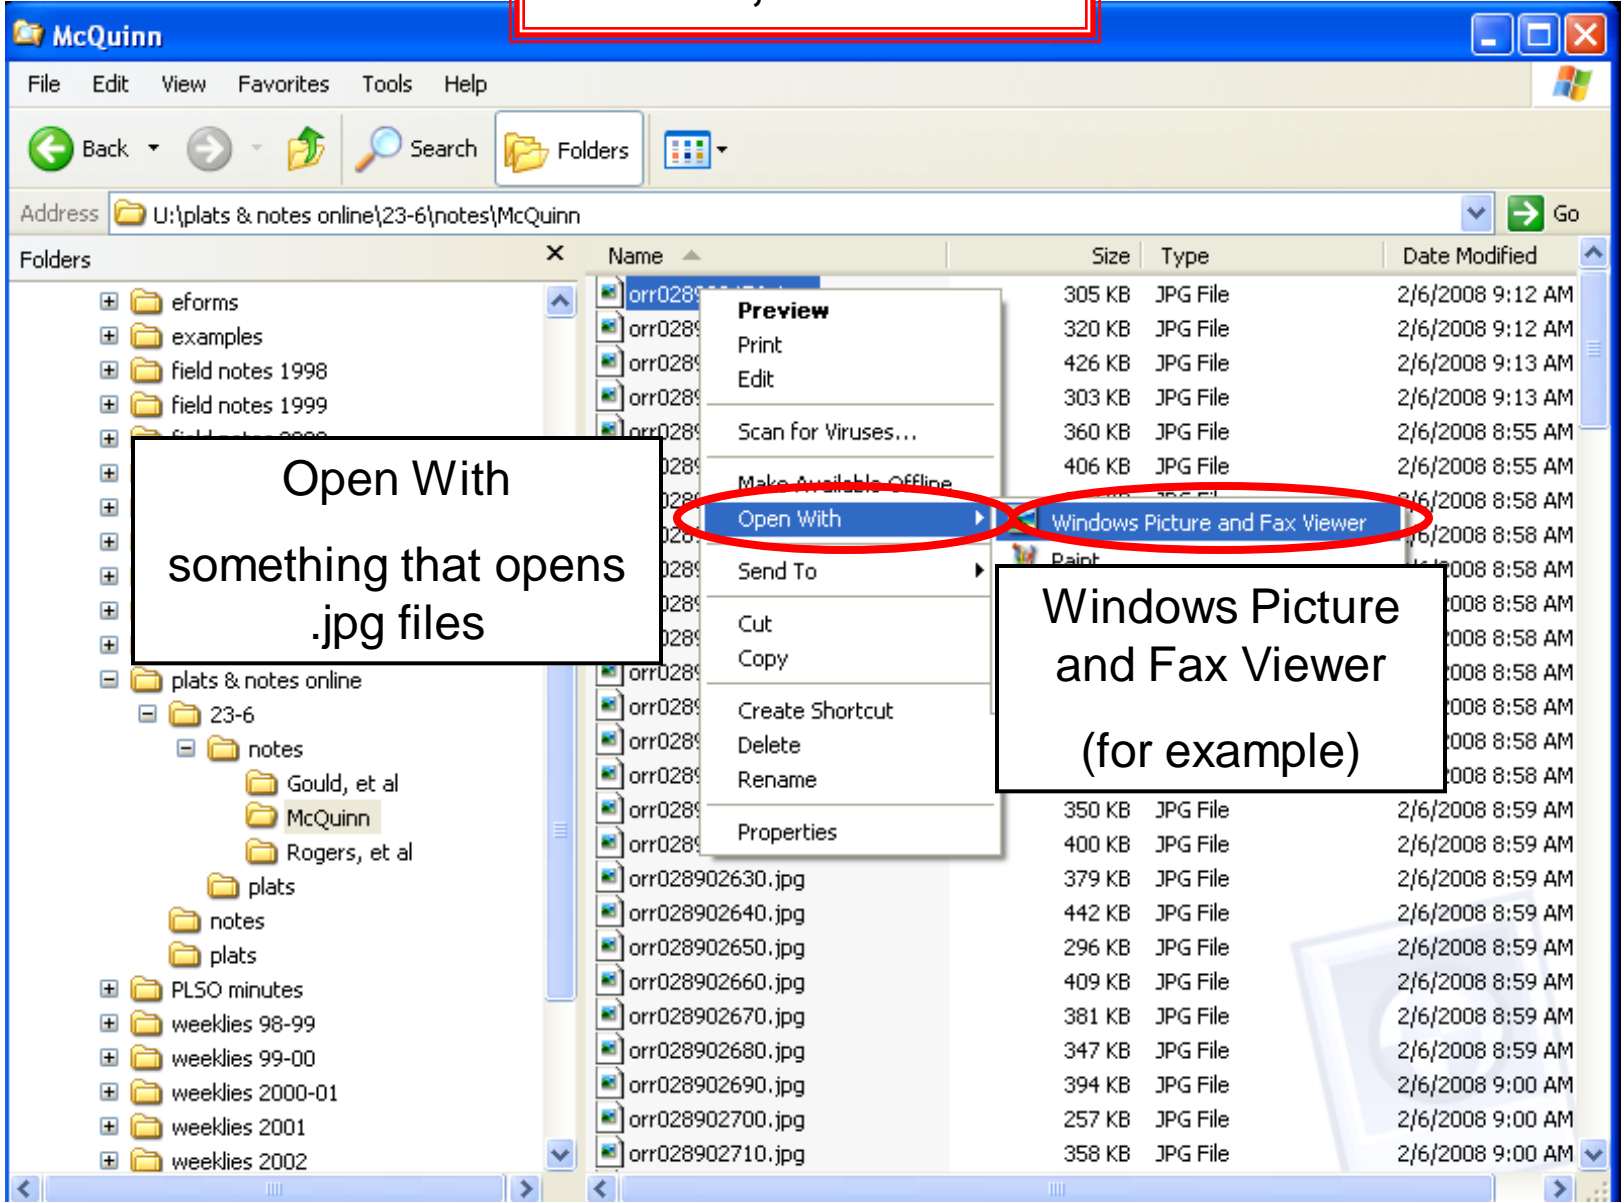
McQuinn

File Edit View Favorites Tools Help

Back Search Folders

Address U:\plats & notes online\23-6\notes\McQuinn Go

Folders

eforms
examples
field notes 1998
field notes 1999
plats & notes online
23-6
notes
Gould, et al
McQuinn
Rogers, et al
plats
notes
plats
PLSO minutes
weeklies 98-99
weeklies 99-00
weeklies 2000-01
weeklies 2001
weeklies 2002

Open With

something that opens .jpg files

| Name | Size | Type | Date Modified |
|---|---|---|---|
| orr0289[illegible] | 305 KB | JPG File | 2/6/2008 9:12 AM |
| orr0289 | 320 KB | JPG File | 2/6/2008 9:12 AM |
| orr0289 | 426 KB | JPG File | 2/6/2008 9:13 AM |
| orr0289 | 303 KB | JPG File | 2/6/2008 9:13 AM |
| orr0289 | 360 KB | JPG File | 2/6/2008 8:55 AM |
| orr0289 | 406 KB | JPG File | 2/6/2008 8:55 AM |
| orr0289 | | | 2/6/2008 8:58 AM |
| orr0289 | | | 2/6/2008 8:58 AM |
| orr0289 | | | 2008 8:58 AM |
| orr0289 | | | 2008 8:58 AM |
| orr0289 | | | 2008 8:58 AM |
| orr0289 | | | 2008 8:58 AM |
| orr0289 | | | 2008 8:58 AM |
| orr0289 | | | 2008 8:58 AM |
| orr0289 | | | 2008 8:58 AM |
| orr0289 | 350 KB | JPG File | 2/6/2008 8:59 AM |
| orr0289 | 400 KB | JPG File | 2/6/2008 8:59 AM |
| orr028902630.jpg | 379 KB | JPG File | 2/6/2008 8:59 AM |
| orr028902640.jpg | 442 KB | JPG File | 2/6/2008 8:59 AM |
| orr028902650.jpg | 296 KB | JPG File | 2/6/2008 8:59 AM |
| orr028902660.jpg | 409 KB | JPG File | 2/6/2008 8:59 AM |
| orr028902670.jpg | 381 KB | JPG File | 2/6/2008 8:59 AM |
| orr028902680.jpg | 347 KB | JPG File | 2/6/2008 8:59 AM |
| orr028902690.jpg | 394 KB | JPG File | 2/6/2008 9:00 AM |
| orr028902700.jpg | 257 KB | JPG File | 2/6/2008 9:00 AM |
| orr028902710.jpg | 358 KB | JPG File | 2/6/2008 9:00 AM |

Preview
Print
Edit
Scan for Viruses...
Make Available Offline
Open With
Send To
Cut
Copy
Create Shortcut
Delete
Rename
Properties

Windows Picture and Fax Viewer
Paint

Windows Picture and Fax Viewer

(for example)